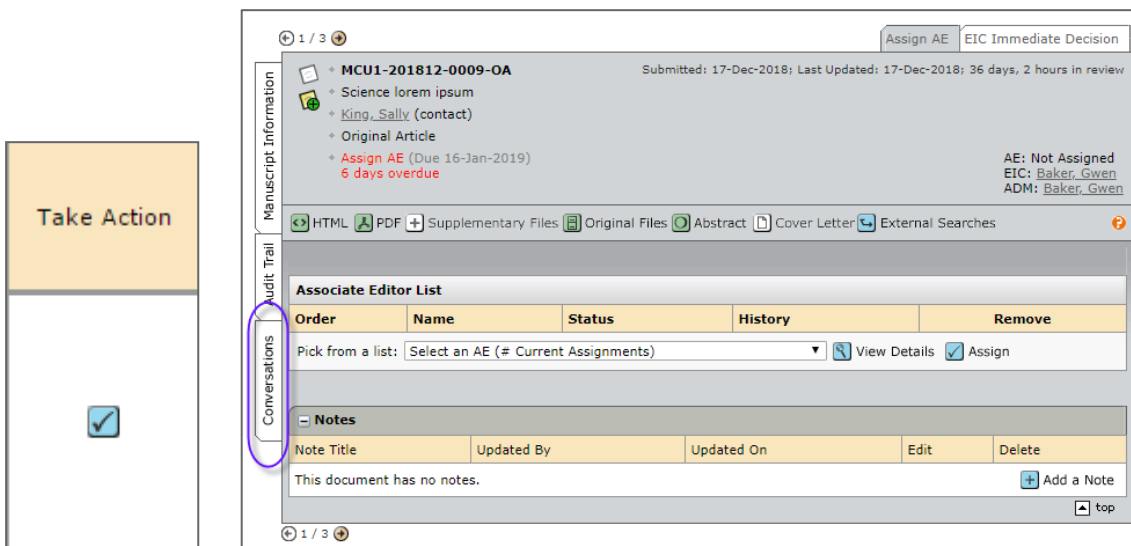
Take Action

1 / 3

Assign AE | EIC Immediate Decision

Manuscript Information

Audit Trail

Conversations

MCU1-201812-0009-OA
Science lorem ipsum
King, Sally (contact)
Original Article
Assign AE (Due 16-Jan-2019)
6 days overdue

Submitted: 17-Dec-2018; Last Updated: 17-Dec-2018; 36 days, 2 hours in review

AE: Not Assigned
EIC: Baker, Gwen
ADM: Baker, Gwen

HTML | PDF | Supplementary Files | Original Files | Abstract | Cover Letter | External Searches

Associate Editor List

| Order | Name | Status | History | Remove |
|---|---|---|---|---|

Pick from a list: Select an AE (# Current Assignments) View Details Assign

Notes

| Note Title | Updated By | Updated On | Edit | Delete |
|---|---|---|---|---|

This document has no notes.

Add a Note

top

1 / 3